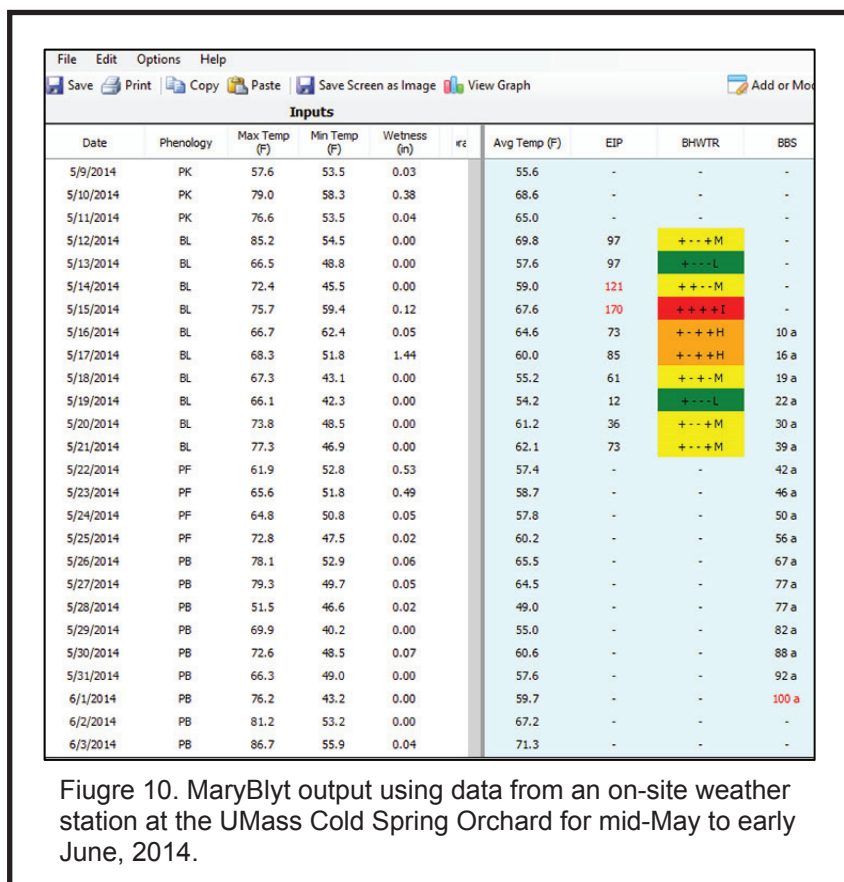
File Edit Options Help

Save Print Copy Paste Save Screen as Image View Graph Add or Mo

Inputs

| Date | Phenology | Max Temp (F) | Min Temp (F) | Wetness (in) | ra | Avg Temp (F) | EIP | BHWTR | BBS |
|---|---|---|---|---|---|---|---|---|---|
| 5/9/2014 | PK | 57.6 | 53.5 | 0.03 | | 55.6 | - | - | - |
| 5/10/2014 | PK | 79.0 | 58.3 | 0.38 | | 68.6 | - | - | - |
| 5/11/2014 | PK | 76.6 | 53.5 | 0.04 | | 65.0 | - | - | - |
| 5/12/2014 | BL | 85.2 | 54.5 | 0.00 | | 69.8 | 97 | +--+M | - |
| 5/13/2014 | BL | 66.5 | 48.8 | 0.00 | | 57.6 | 97 | +---L | - |
| 5/14/2014 | BL | 72.4 | 45.5 | 0.00 | | 59.0 | 121 | ++--M | - |
| 5/15/2014 | BL | 75.7 | 59.4 | 0.12 | | 67.6 | 170 | ++++I | - |
| 5/16/2014 | BL | 66.7 | 62.4 | 0.05 | | 64.6 | 73 | +-++H | 10 a |
| 5/17/2014 | BL | 68.3 | 51.8 | 1.44 | | 60.0 | 85 | +-++H | 16 a |
| 5/18/2014 | BL | 67.3 | 43.1 | 0.00 | | 55.2 | 61 | +-+-M | 19 a |
| 5/19/2014 | BL | 66.1 | 42.3 | 0.00 | | 54.2 | 12 | +---L | 22 a |
| 5/20/2014 | BL | 73.8 | 48.5 | 0.00 | | 61.2 | 36 | +--+M | 30 a |
| 5/21/2014 | BL | 77.3 | 46.9 | 0.00 | | 62.1 | 73 | +--+M | 39 a |
| 5/22/2014 | PF | 61.9 | 52.8 | 0.53 | | 57.4 | - | - | 42 a |
| 5/23/2014 | PF | 65.6 | 51.8 | 0.49 | | 58.7 | - | - | 46 a |
| 5/24/2014 | PF | 64.8 | 50.8 | 0.05 | | 57.8 | - | - | 50 a |
| 5/25/2014 | PF | 72.8 | 47.5 | 0.02 | | 60.2 | - | - | 56 a |
| 5/26/2014 | PB | 78.1 | 52.9 | 0.06 | | 65.5 | - | - | 67 a |
| 5/27/2014 | PB | 79.3 | 49.7 | 0.05 | | 64.5 | - | - | 77 a |
| 5/28/2014 | PB | 51.5 | 46.6 | 0.02 | | 49.0 | - | - | 77 a |
| 5/29/2014 | PB | 69.9 | 40.2 | 0.00 | | 55.0 | - | - | 82 a |
| 5/30/2014 | PB | 72.6 | 48.5 | 0.07 | | 60.6 | - | - | 88 a |
| 5/31/2014 | PB | 66.3 | 49.0 | 0.00 | | 57.6 | - | - | 92 a |
| 6/1/2014 | PB | 76.2 | 43.2 | 0.00 | | 59.7 | - | - | 100 a |
| 6/2/2014 | PB | 81.2 | 53.2 | 0.00 | | 67.2 | - | - | - |
| 6/3/2014 | PB | 86.7 | 55.9 | 0.04 | | 71.3 | - | - | - |

Fiugre 10. MaryBlyt output using data from an on-site weather station at the UMass Cold Spring Orchard for mid-May to early June, 2014.